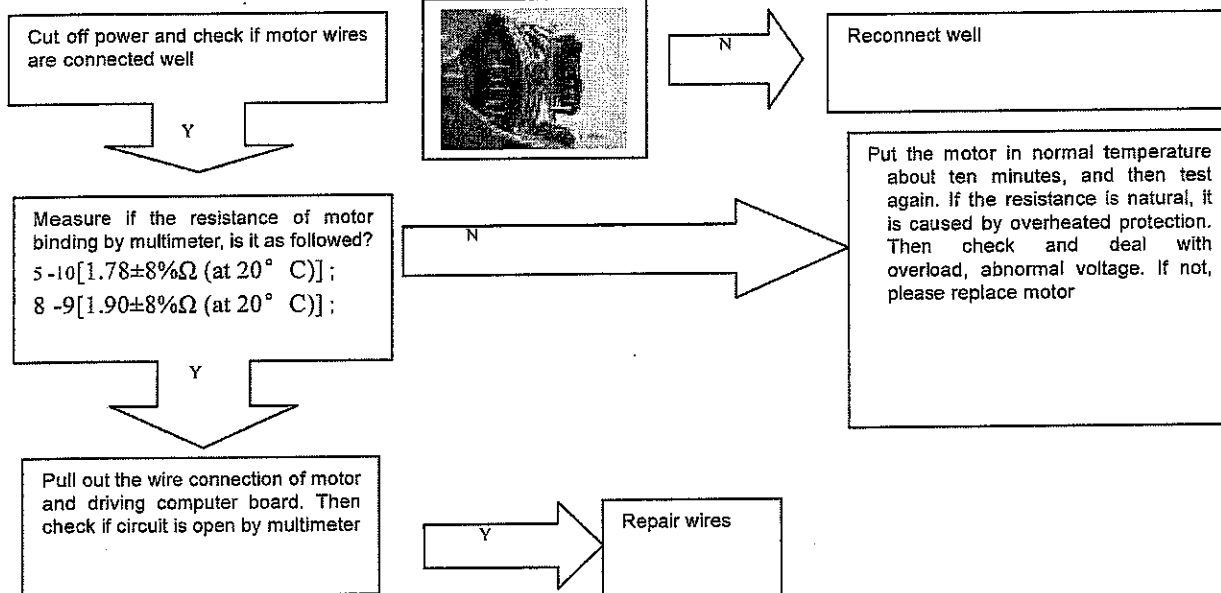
Cut off power and check if motor wires are connected well

N

Reconnect well

Y

Put the motor in normal temperature about ten minutes, and then test again. If the resistance is natural, it is caused by overheated protection. Then check and deal with overload, abnormal voltage. If not, please replace motor

Measure if the resistance of motor binding by multimeter, is it as followed?
5 -10[$1.78\pm8\%\Omega$ (at $20^\circ$ C)] ;
8 -9[$1.90\pm8\%\Omega$ (at $20^\circ$ C)] ;

N

Y

Pull out the wire connection of motor and driving computer board. Then check if circuit is open by multimeter

Y

Repair wires